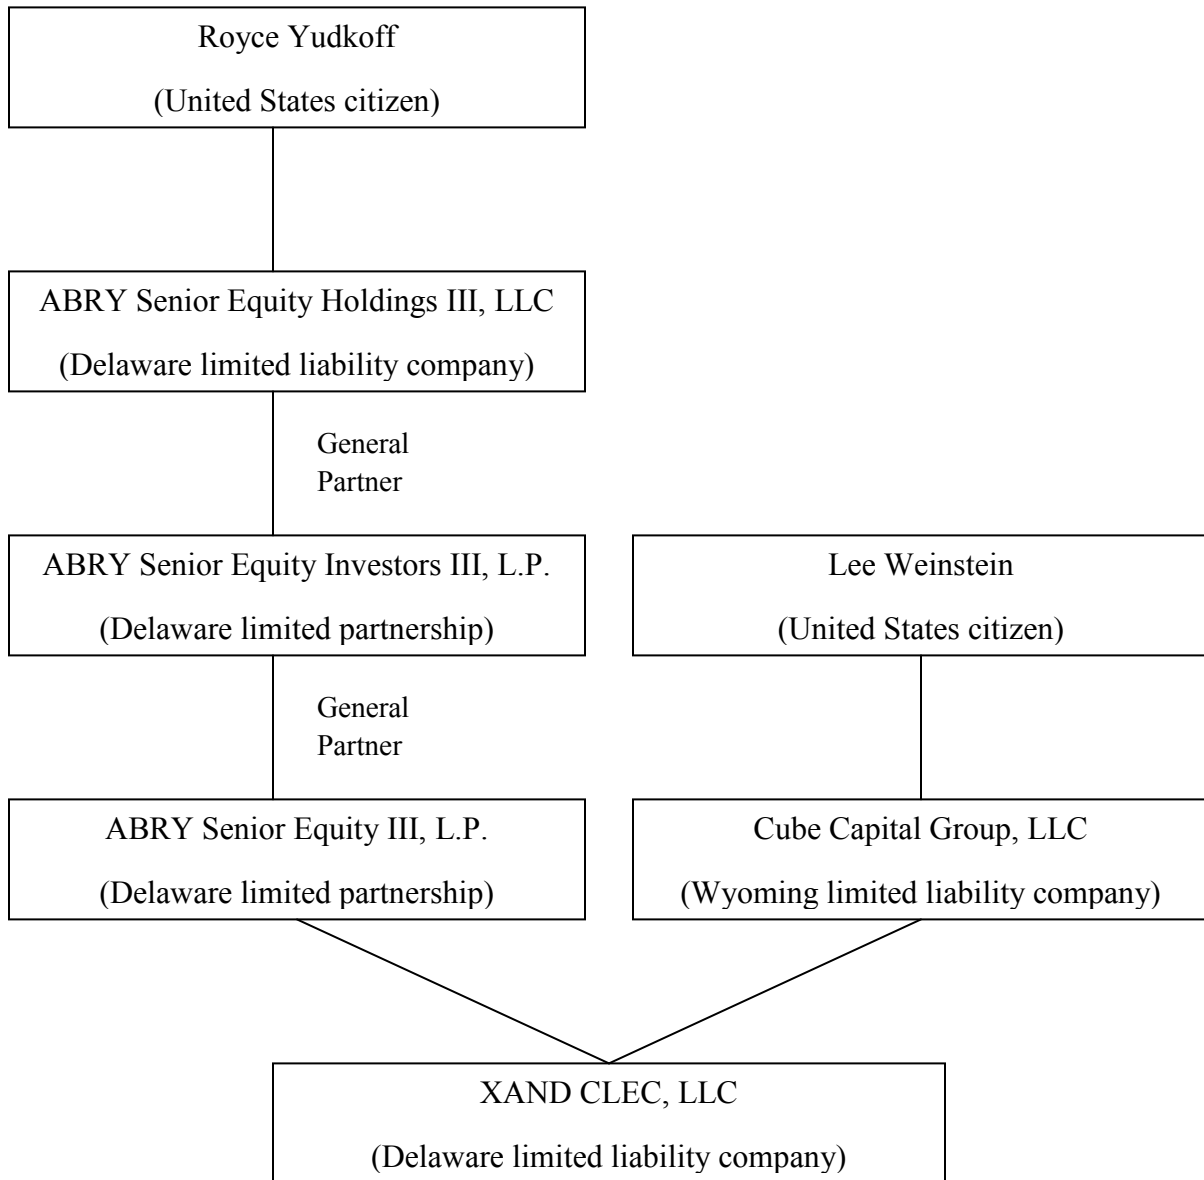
Royce Yudkoff
(United States citizen)

ABRY Senior Equity Holdings III, LLC
(Delaware limited liability company)

General Partner

ABRY Senior Equity Investors III, L.P.
(Delaware limited partnership)

Lee Weinstein
(United States citizen)

General Partner

ABRY Senior Equity III, L.P.
(Delaware limited partnership)

Cube Capital Group, LLC
(Wyoming limited liability company)

XAND CLEC, LLC
(Delaware limited liability company)